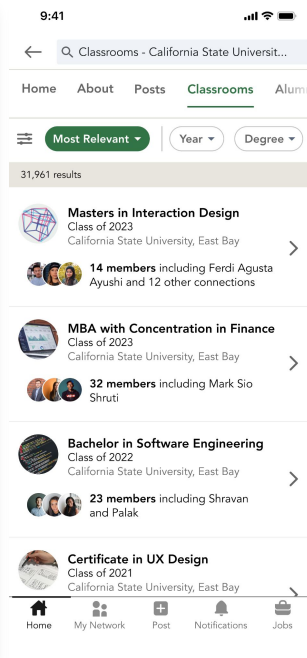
9:41

Classrooms - California State Universit...

Home About Posts Classrooms Alum

Most Relevant ▾ Year ▾ Degree ▾

31,961 results

Masters in Interaction Design
Class of 2023
California State University, East Bay
14 members including Ferdi Agusta Ayushi and 12 other connections

MBA with Concentration in Finance
Class of 2023
California State University, East Bay
32 members including Mark Sio Shruti

Bachelor in Software Engineering
Class of 2022
California State University, East Bay
23 members including Shravan and Palak

Certificate in UX Design
Class of 2021
California State University, East Bay

Home My Network Post Notifications Jobs